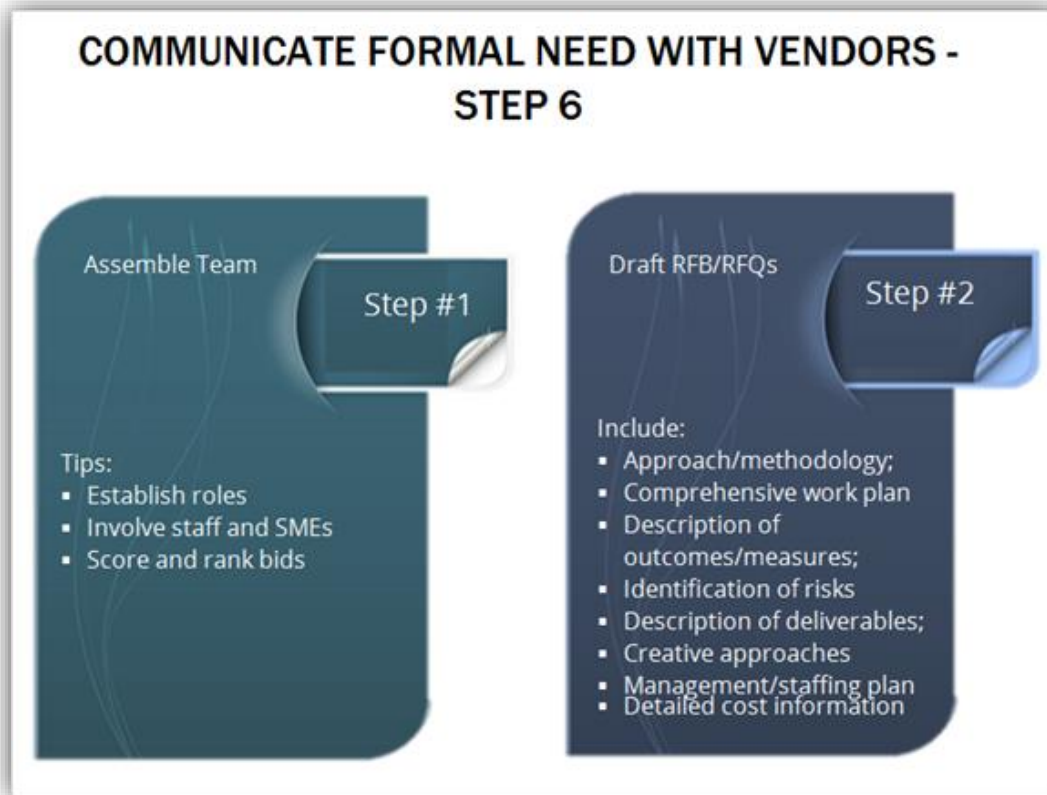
COMMUNICATE FORMAL NEED WITH VENDORS - STEP 6

Assemble Team

Step #1

Tips:
- Establish roles
- Involve staff and SMEs
- Score and rank bids

Draft RFB/RFQs

Step #2

Include:
- Approach/methodology;
- Comprehensive work plan
- Description of outcomes/measures;
- Identification of risks
- Description of deliverables;
- Creative approaches
- Management/staffing plan
- Detailed cost information